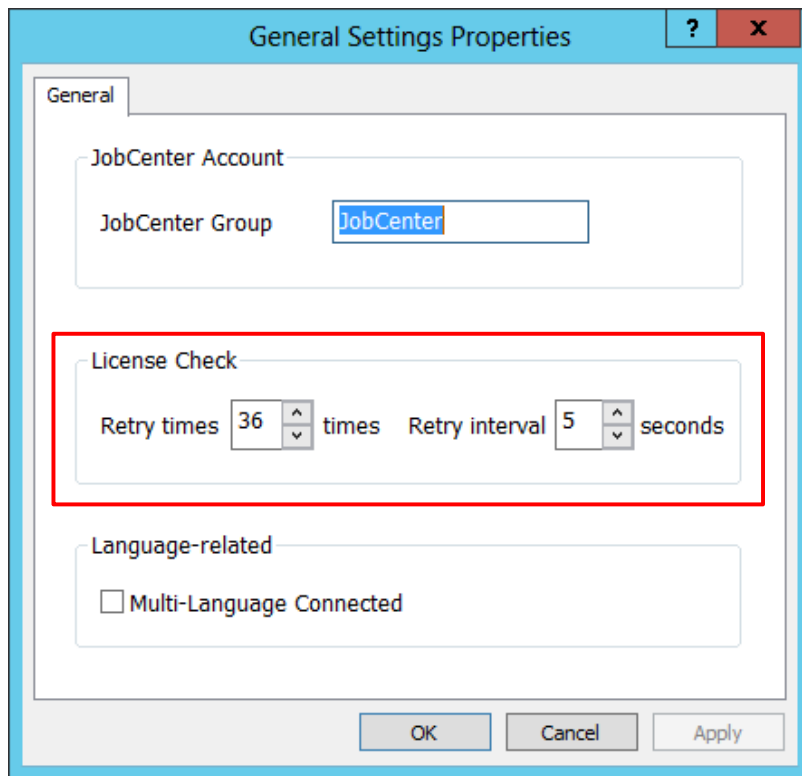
General Settings Properties

?

X

General

JobCenter Account

JobCenter Group JobCenter

License Check

Retry times 36 times Retry interval 5 seconds

Language-related

Multi-Language Connected

OK Cancel Apply